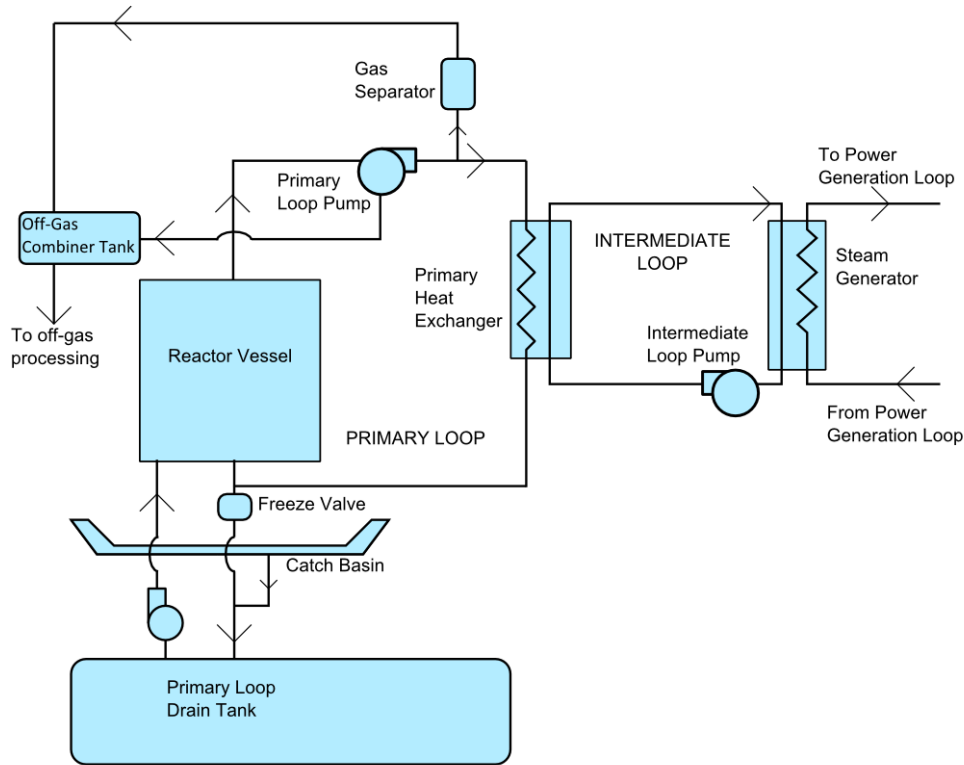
Gas Separator

To Power Generation Loop

Primary Loop Pump

Off-Gas Combiner Tank

INTERMEDIATE LOOP

Primary Heat Exchanger

Steam Generator

To off-gas processing

Reactor Vessel

Intermediate Loop Pump

From Power Generation Loop

PRIMARY LOOP

Freeze Valve

Catch Basin

Primary Loop Drain Tank